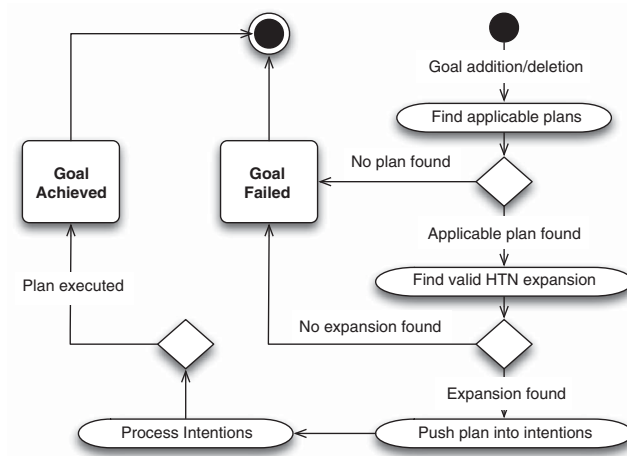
Goal addition/deletion

Find applicable plans

No plan found

Goal Achieved

Goal Failed

Applicable plan found

Find valid HTN expansion

Plan executed

No expansion found

Expansion found

Process Intentions

Push plan into intentions